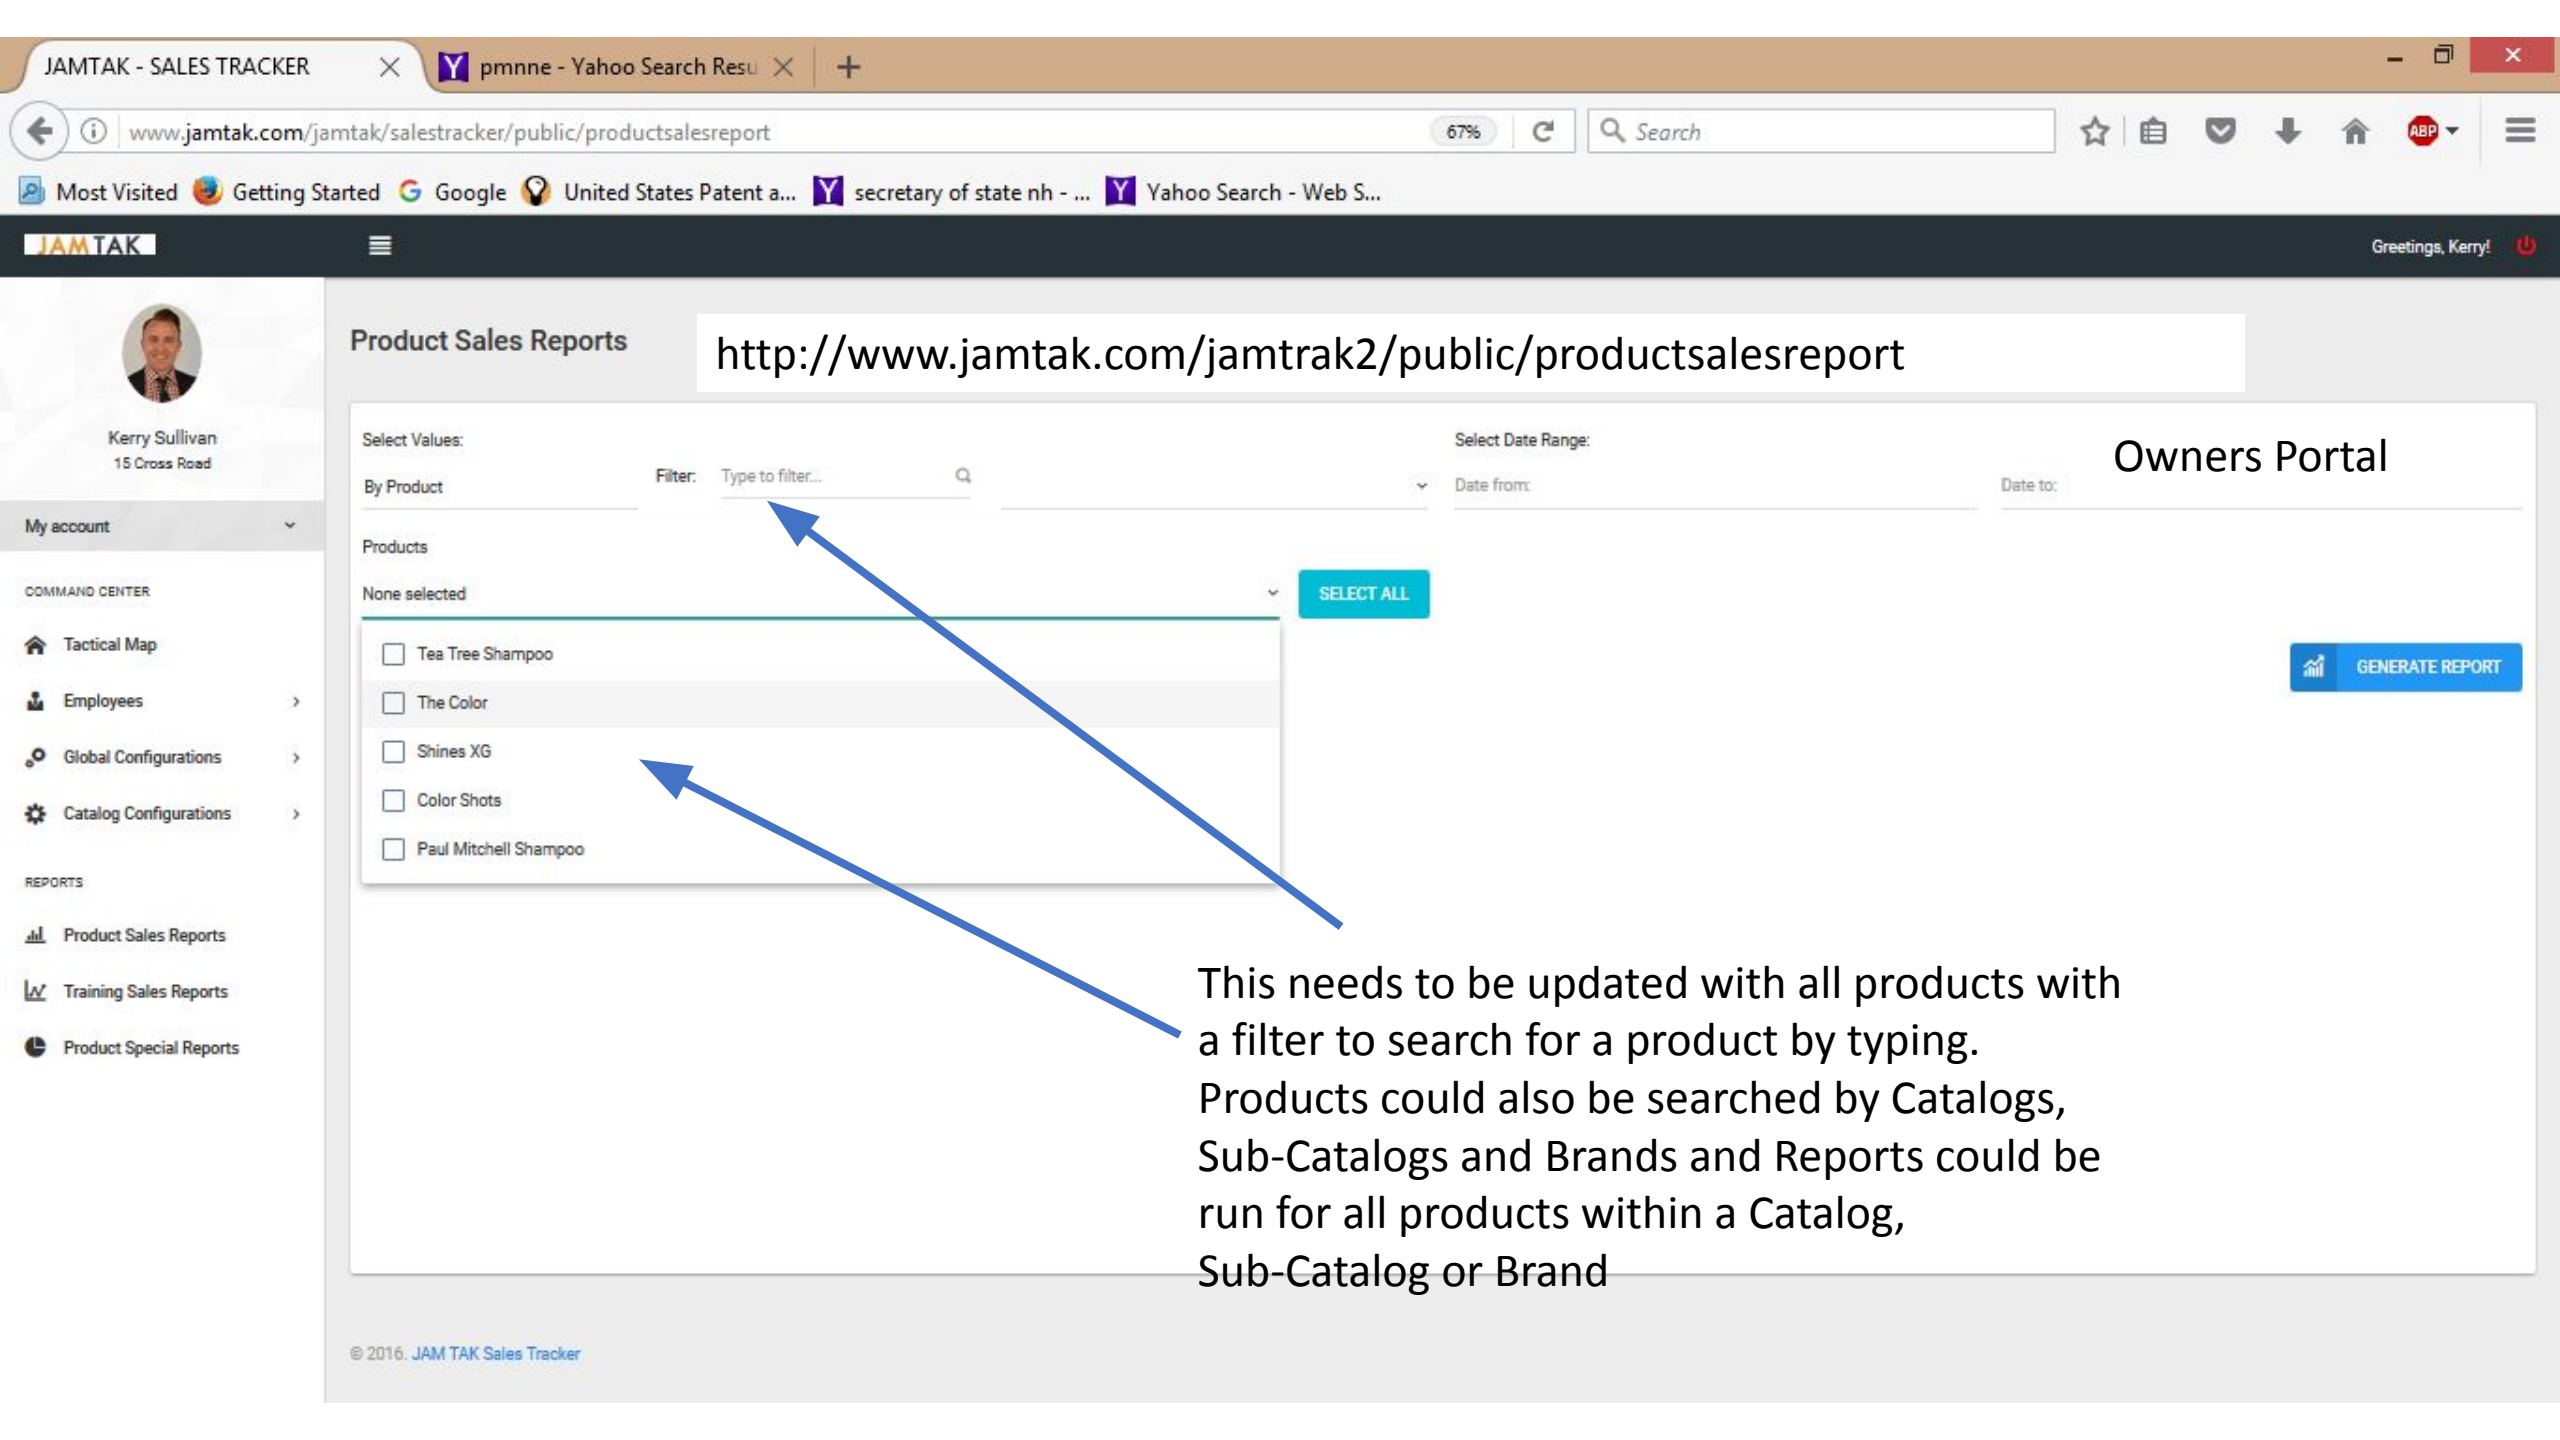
JAMTAK - SALES TRACKER
pmnne - Yahoo Search Resu

www.jamtak.com/jamtak/salestracker/public/productsalesreport
67%
Search

Most Visited
Getting Started
Google
United States Patent a...
secretary of state nh - ...
Yahoo Search - Web S...

JAMTAK
Greetings, Kerry!

Kerry Sullivan
15 Cross Road

My account

COMMAND CENTER
Tactical Map
Employees
Global Configurations
Catalog Configurations

REPORTS
Product Sales Reports
Training Sales Reports
Product Special Reports

Product Sales Reports

http://www.jamtak.com/jamtrak2/public/productsalesreport

Select Values:
By Product
Filter: Type to filter...
Select Date Range:
Date from:
Date to:

Owners Portal

Products
None selected
SELECT ALL

Tea Tree Shampoo
The Color
Shines XG
Color Shots
Paul Mitchell Shampoo

GENERATE REPORT

This needs to be updated with all products with a filter to search for a product by typing. Products could also be searched by Catalogs, Sub-Catalogs and Brands and Reports could be run for all products within a Catalog, Sub-Catalog or Brand

© 2016. JAM TAK Sales Tracker